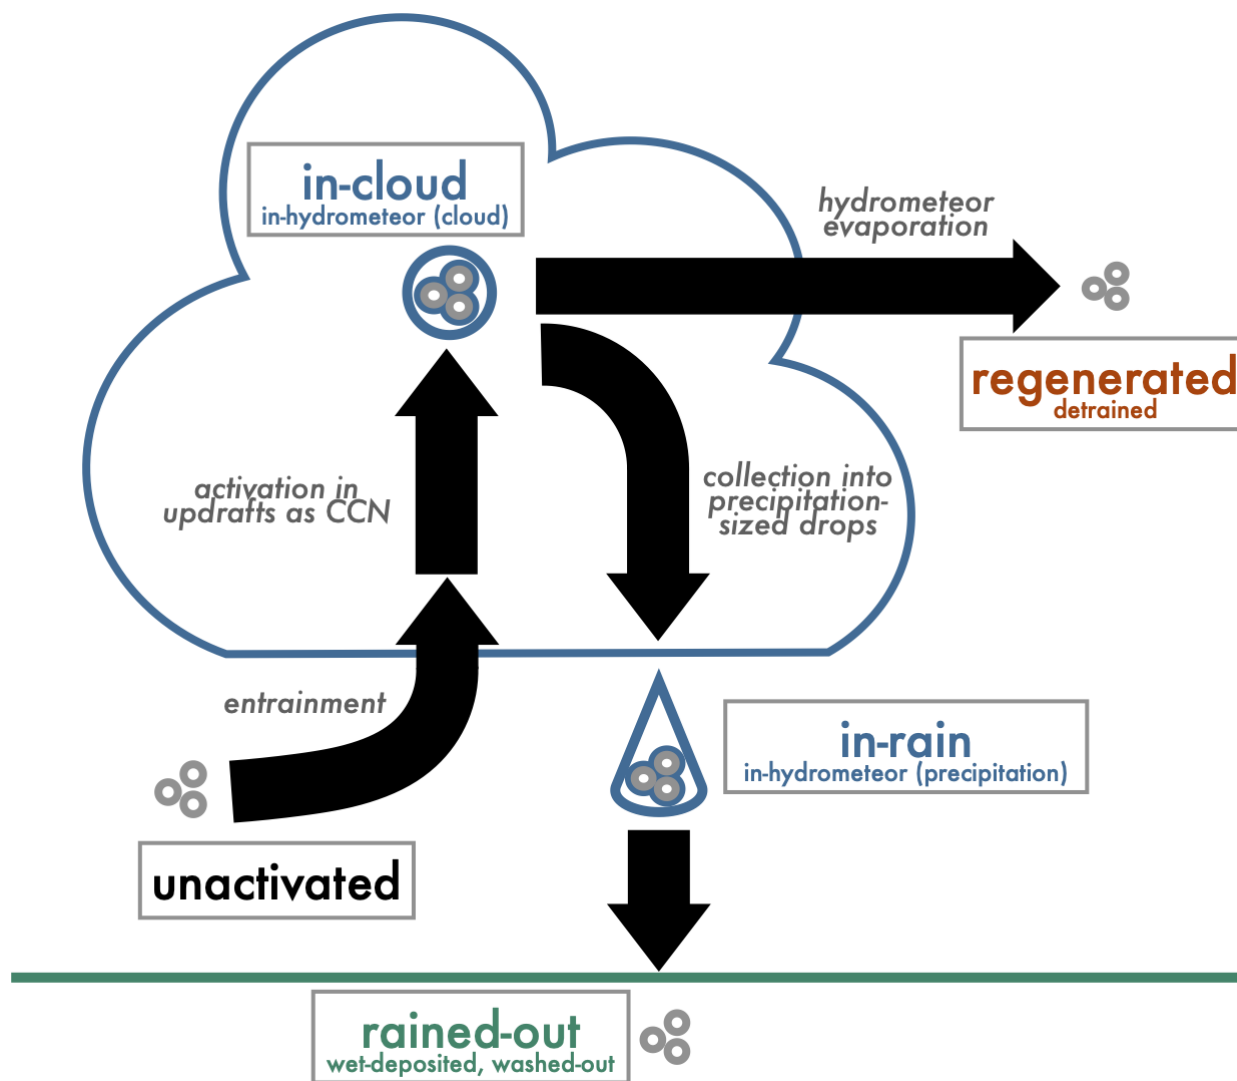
in-cloud
in-hydrometeor (cloud)

hydrometeor evaporation

regenerated
detrained

activation in updrafts as CCN

collection into precipitation-sized drops

entrainment

in-rain
in-hydrometeor (precipitation)

unactivated

rained-out
wet-deposited, washed-out